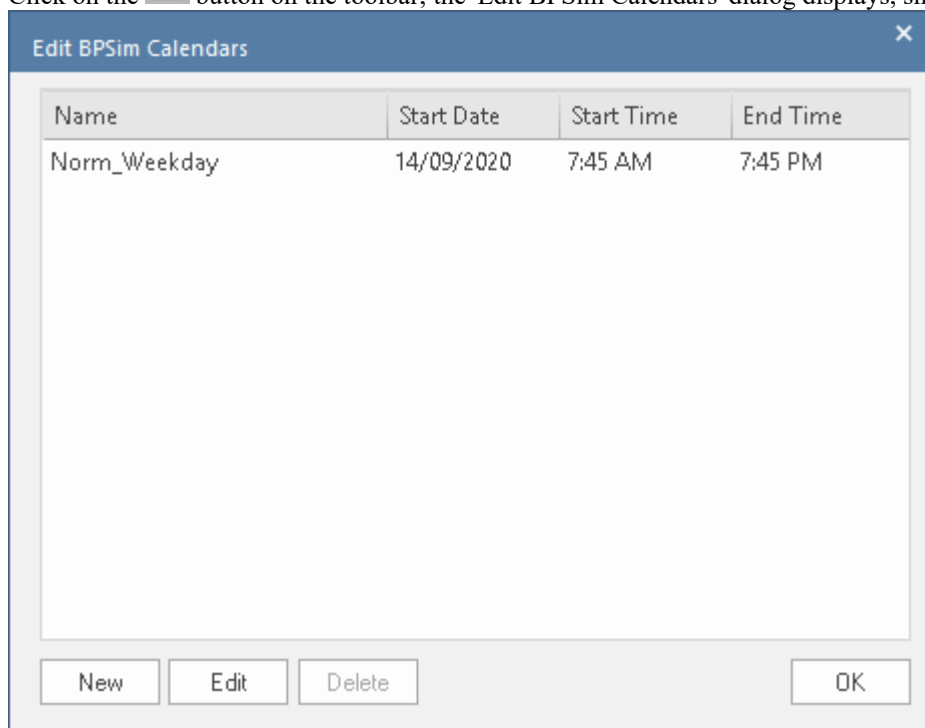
Click on the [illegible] button on the toolbar; the 'Edit BPSim Calendars' dialog displays, sh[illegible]

Edit BPSim Calendars

×

| Name | Start Date | Start Time | End Time |
|---|---|---|---|
| Norm_Weekday | 14/09/2020 | 7:45 AM | 7:45 PM |

New Edit Delete OK